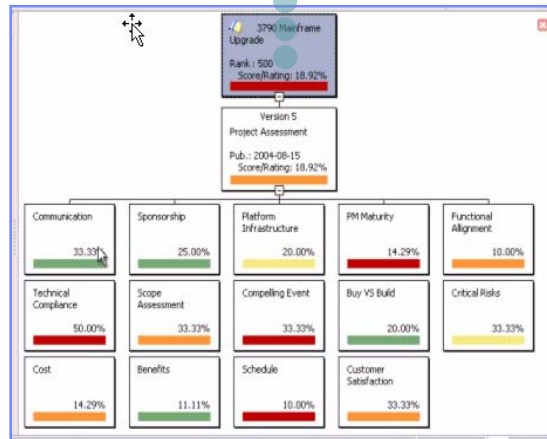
3790 Mainframe Upgrade

Rank: 500
Score/Rating: 18.92%

Version 5
Project Assessment

Pub.: 2004-08-15
Score/Rating: 18.92%

Communication
33.33%

Sponsorship
25.00%

Platform Infrastructure
20.00%

PM Maturity
14.29%

Functional Alignment
10.00%

Technical Compliance
50.00%

Scope Assessment
33.33%

Compelling Event
33.33%

Buy VS Build
20.00%

Critical Risks
33.33%

Cost
14.29%

Benefits
11.11%

Schedule
10.00%

Customer Satisfaction
33.33%